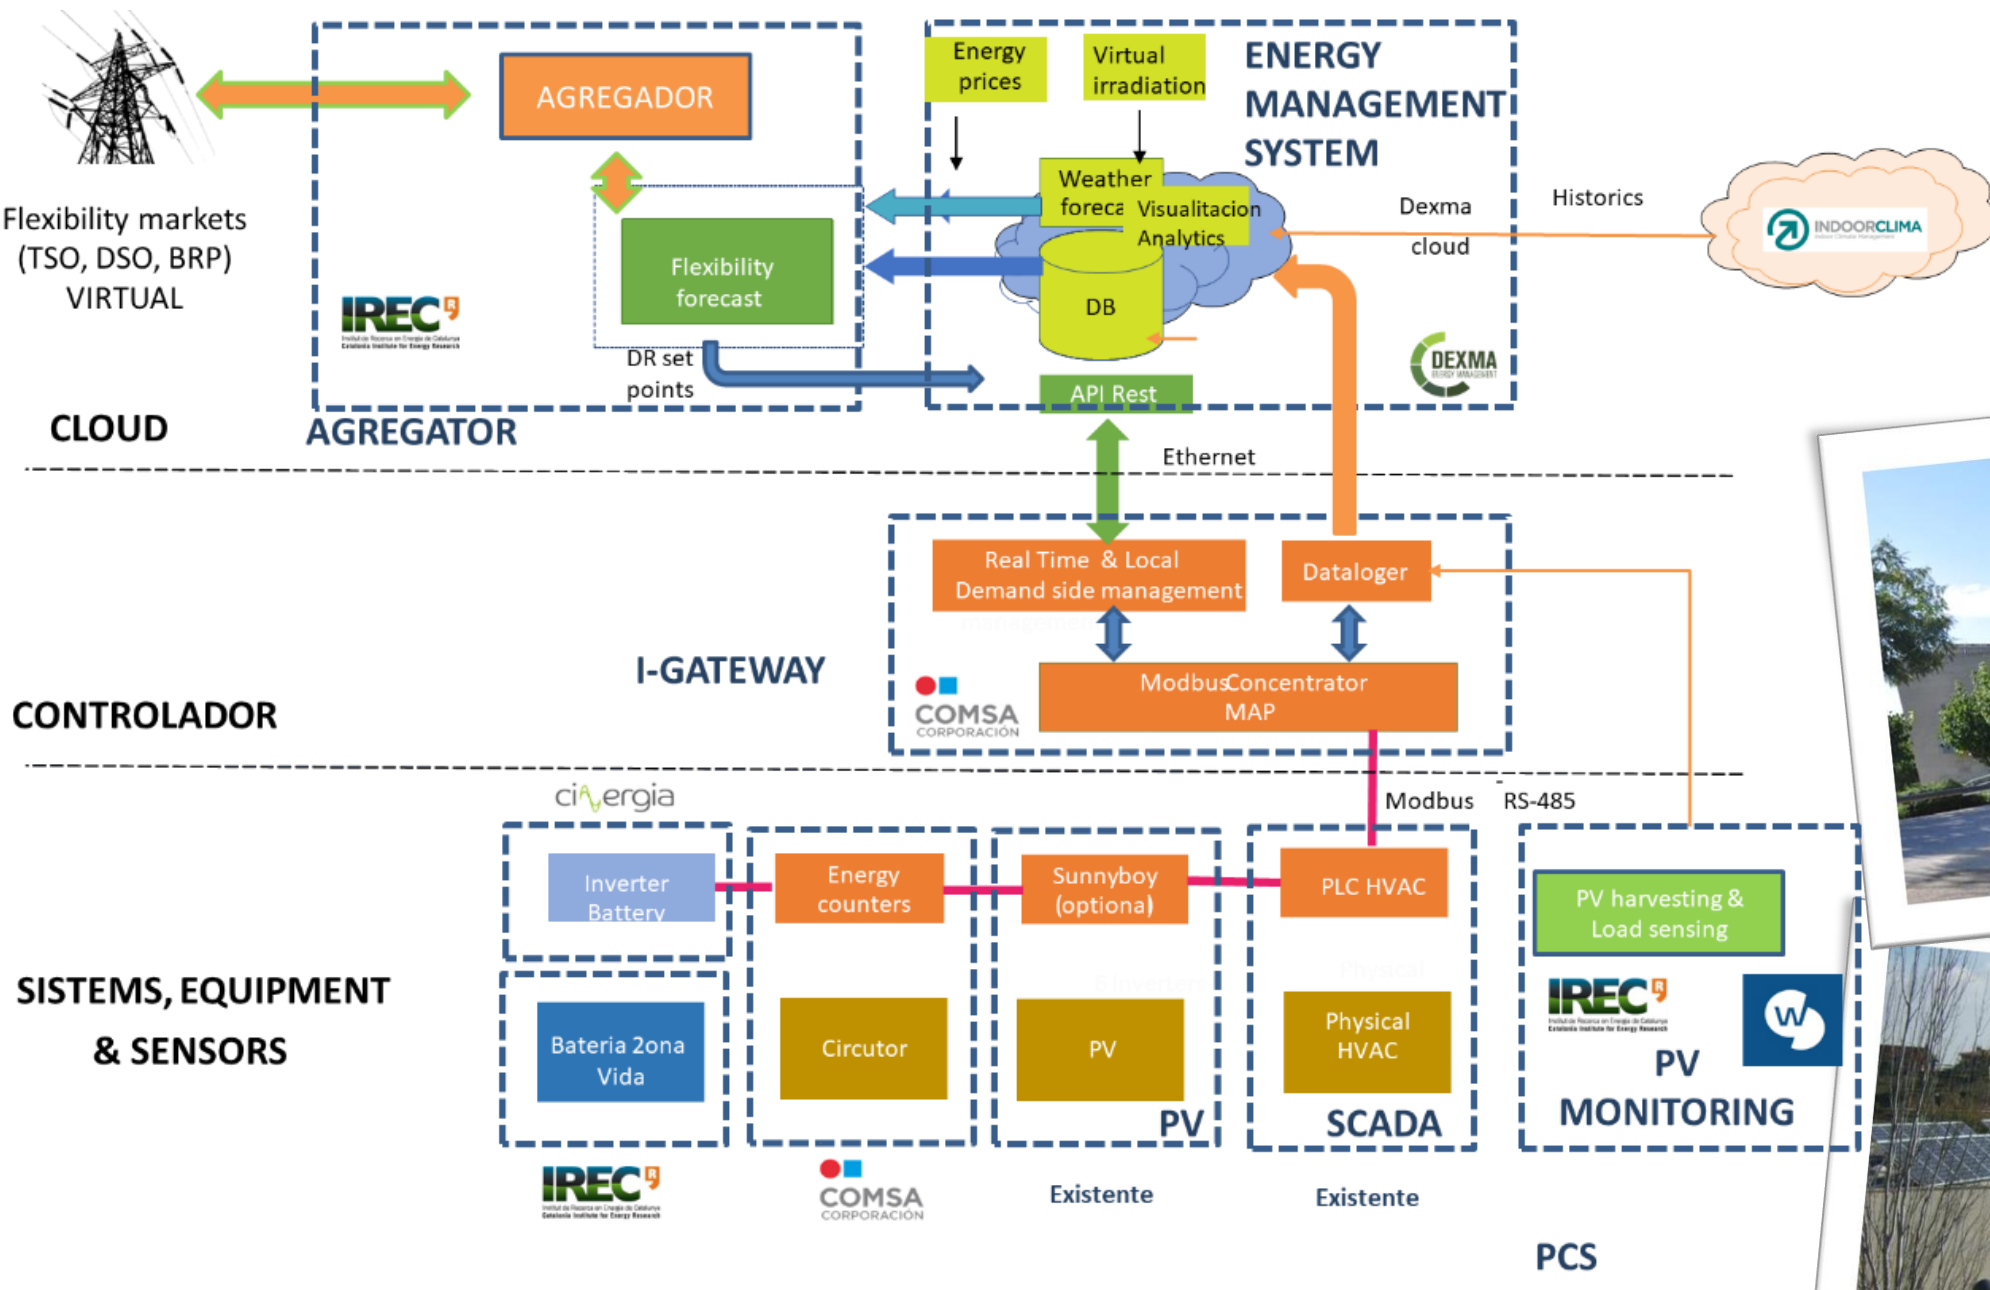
Flexibility markets (TSO, DSO, BRP) VIRTUAL

AGREGADOR

Flexibility forecast

IREC

DR set points

CLOUD

AGREGATOR

Energy prices

Virtual irradiation

ENERGY MANAGEMENT SYSTEM

Weather foreca

Visualitacion Analytics

DB

Dexma cloud

Historics

INDOORCLIMA

DEXMA

API Rest

Ethernet

Real Time & Local Demand side management

Dataloger

I-GATEWAY

CONTROLADOR

COMSA CORPORACIÓN

ModbusConcentrator MAP

Modbus

RS-485

civergia

Inverter Battery

Energy counters

Sunnyboy (optional)

PLC HVAC

PV harvesting & Load sensing

SISTEMS, EQUIPMENT & SENSORS

Bateria Zona Vida

Circutor

PV

Physical HVAC

IREC

PV MONITORING

PV

SCADA

IREC

COMSA CORPORACIÓN

Existente

Existente

PCS